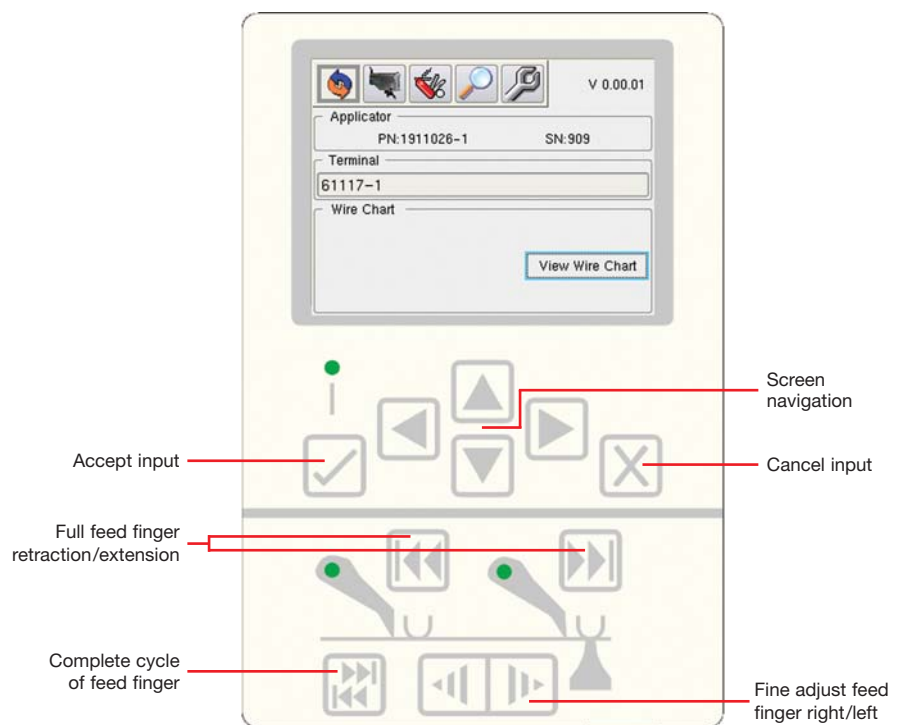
V 0.00.01

Applicator

PN:1911026-1 SN:909

Terminal

61117-1

Wire Chart

View Wire Chart

Screen navigation

Accept input

Cancel input

Full feed finger retraction/extension

Complete cycle of feed finger

Fine adjust feed finger right/left